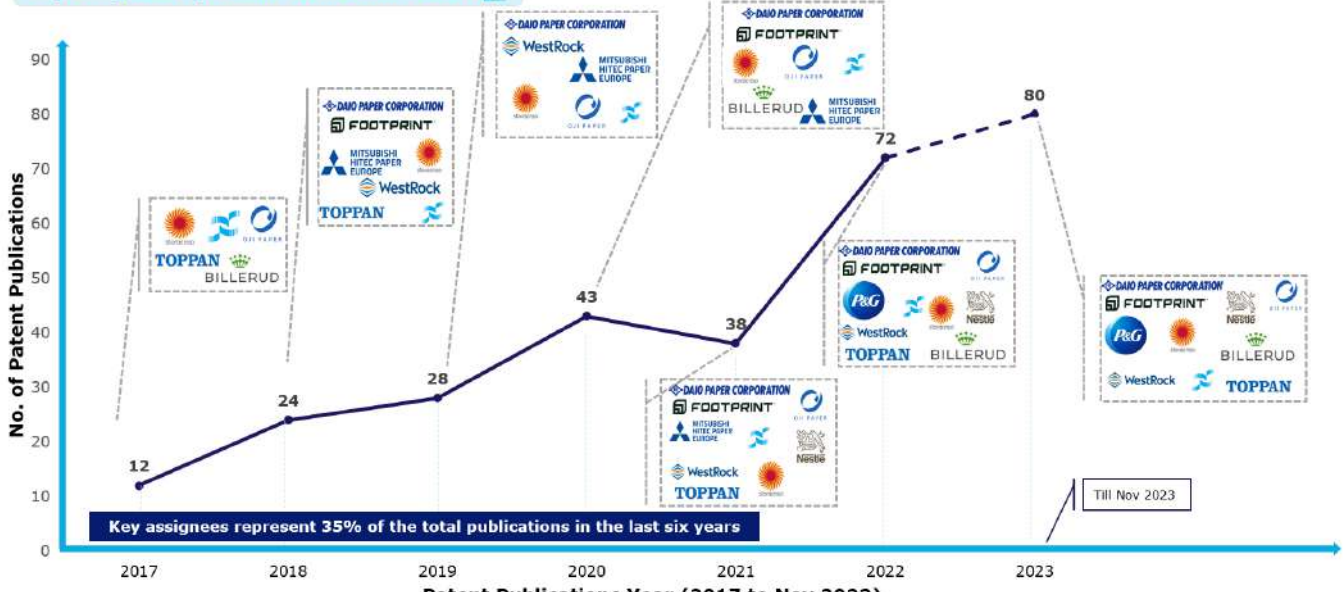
90
80
70
60
50
40
30
20
10
0

No. of Patent Publications

OJI PAPER
TOPPAN
BILLERUD

DAIO PAPER CORPORATION
FOOTPRINT
MITSUBISHI HITEC PAPER EUROPE
WestRock
TOPPAN

DAIO PAPER CORPORATION
WestRock
MITSUBISHI HITEC PAPER EUROPE
OJI PAPER

DAIO PAPER CORPORATION
FOOTPRINT
OJI PAPER
BILLERUD
MITSUBISHI HITEC PAPER EUROPE

80
72
43
38
28
24
12

DAIO PAPER CORPORATION
FOOTPRINT
P&G
Nestle
WestRock
TOPPAN
BILLERUD

DAIO PAPER CORPORATION
FOOTPRINT
OJI PAPER
P&G
Nestle
BILLERUD
WestRock
TOPPAN

DAIO PAPER CORPORATION
FOOTPRINT
OJI PAPER
MITSUBISHI HITEC PAPER EUROPE
Nestle
WestRock
TOPPAN

Till Nov 2023

Key assignees represent 35% of the total publications in the last six years

2017
2018
2019
2020
2021
2022
2023

Patent Publications Year (2017 to Nov 2023)